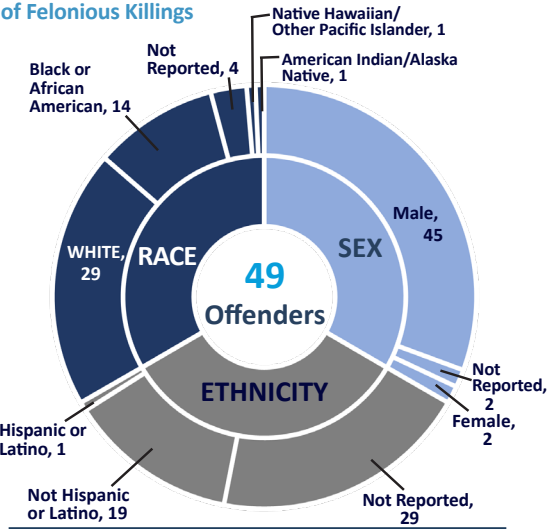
of Felonious Killings

Native Hawaiian/ Other Pacific Islander, 1

Not Reported, 4

American Indian/Alaska Native, 1

Black or African American, 14

Male, 45

WHITE, 29

RACE

SEX

49

Offenders

ETHNICITY

Not Reported, 2

Female, 2

Hispanic or Latino, 1

Not Hispanic or Latino, 19

Not Reported, 29